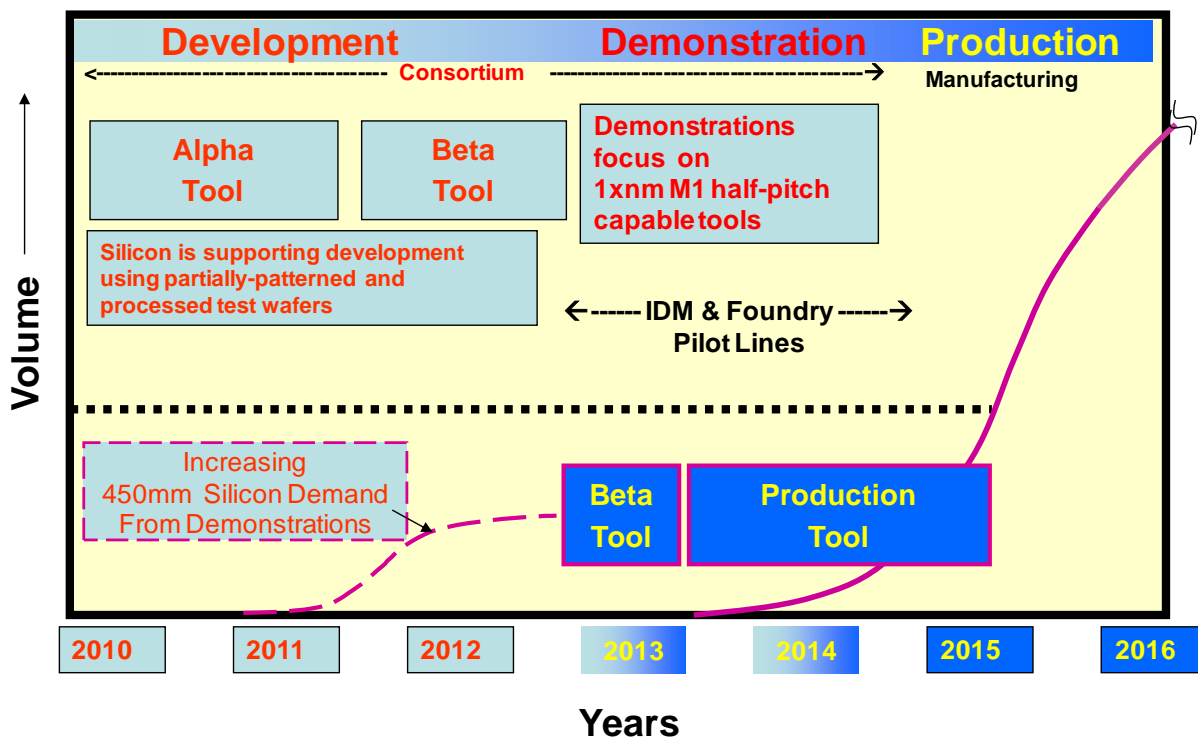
Development Demonstration Production

<------------------------------------ Consortium ------------------------------------> Manufacturing

Alpha Tool

Beta Tool

Demonstrations focus on 1xnm M1 half-pitch capable tools

Silicon is supporting development using partially-patterned and processed test wafers

<------ IDM & Foundry ------> Pilot Lines

Volume

Increasing 450mm Silicon Demand From Demonstrations

Beta Tool

Production Tool

| 2010 | 2011 | 2012 | 2013 | 2014 | 2015 | 2016 |
|---|---|---|---|---|---|---|

Years